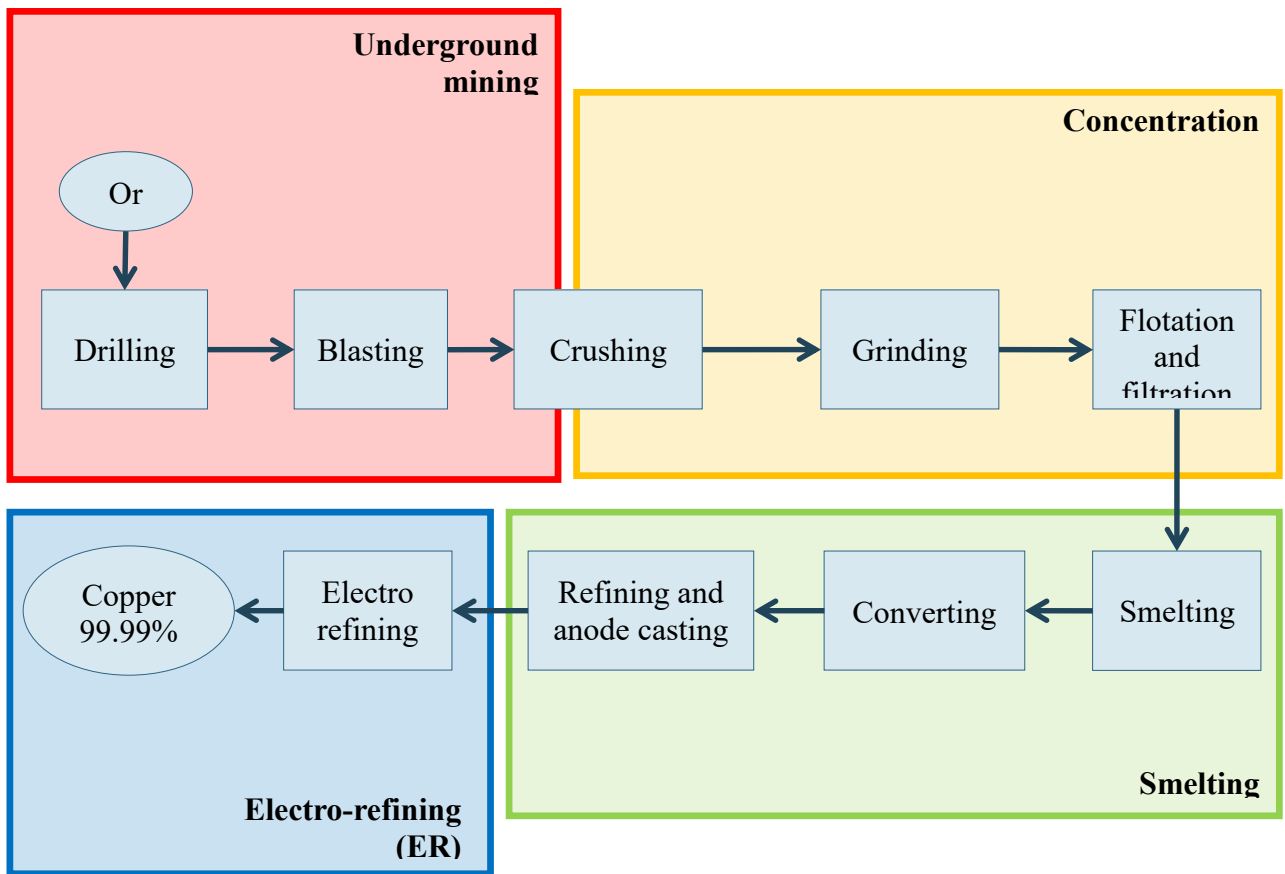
Underground mining

Or

Drilling

Blasting

Concentration

Crushing

Grinding

Flotation and filtration

Smelting

Converting

Refining and anode casting

Electro refining

Copper 99.99%

Smelting

Electro-refining (ER)